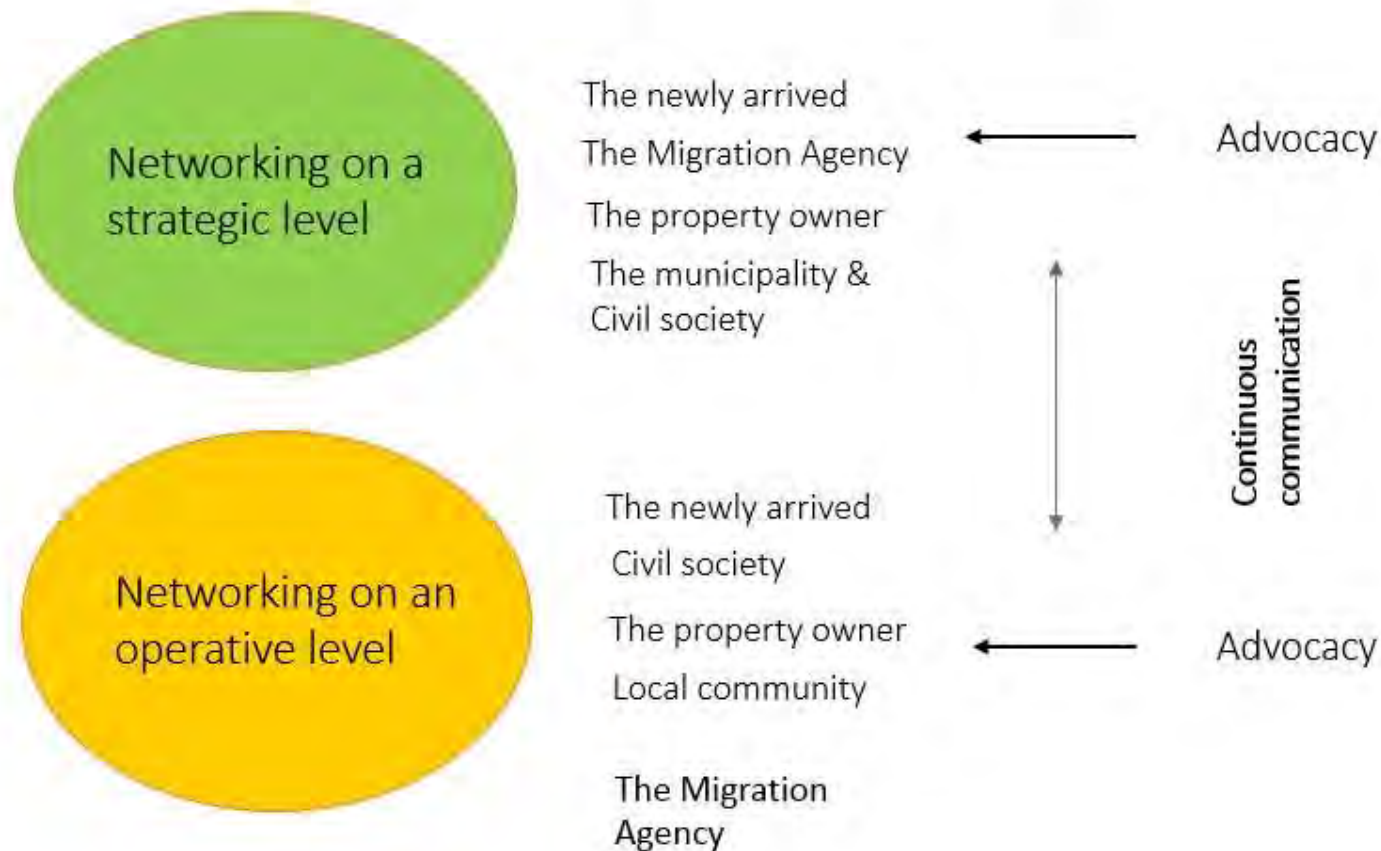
Networking on a strategic level

The newly arrived

The Migration Agency

The property owner

The municipality & Civil society

Advocacy

Continuous communication

Networking on an operative level

The newly arrived

Civil society

The property owner

Local community

The Migration Agency

Advocacy